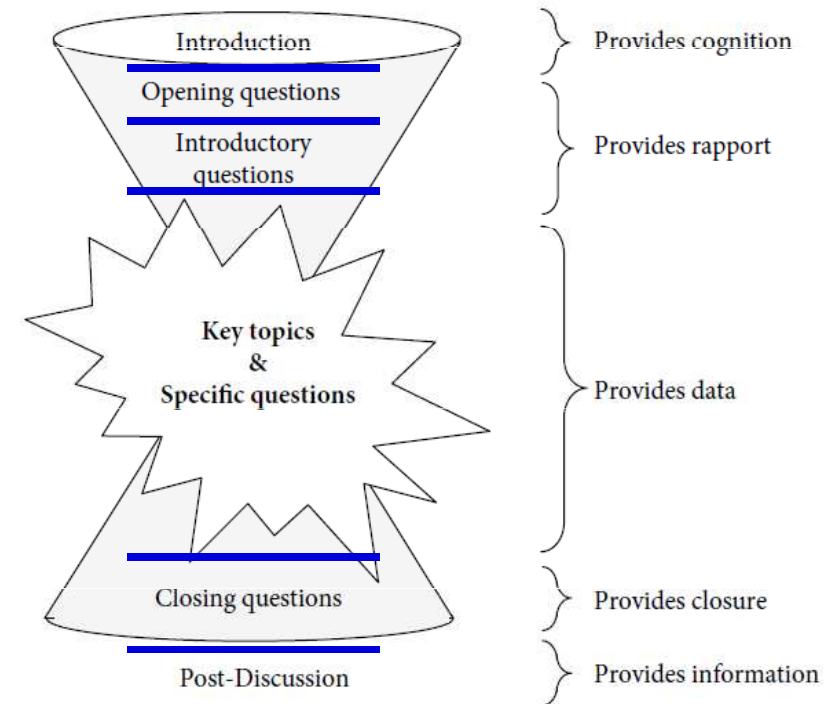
Introduction
Opening questions
Introductory questions
Key topics
&
Specific questions
Closing questions
Post-Discussion

Provides cognition
Provides rapport
Provides data
Provides closure
Provides information